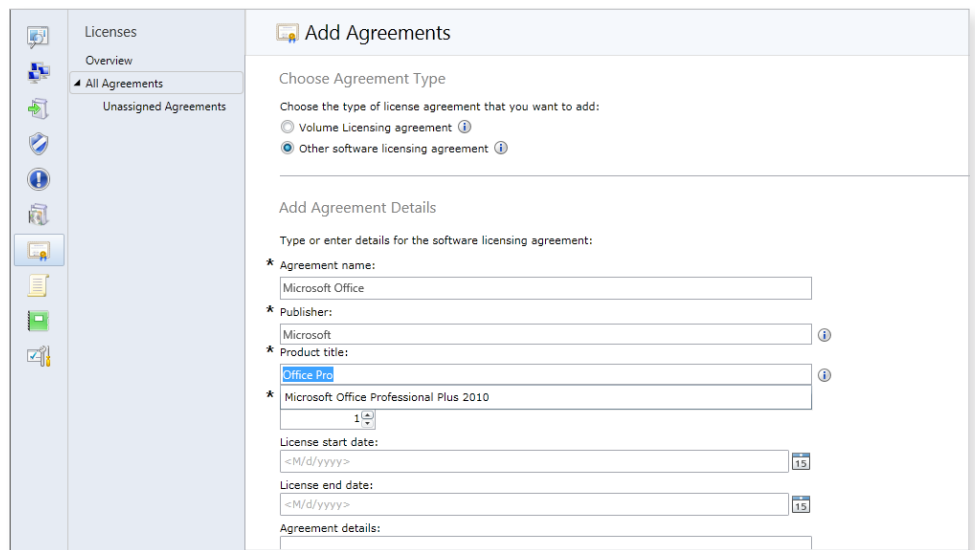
Licenses

Overview

All Agreements

Unassigned Agreements

Add Agreements

Choose Agreement Type

Choose the type of license agreement that you want to add:

Volume Licensing agreement

Other software licensing agreement

Add Agreement Details

Type or enter details for the software licensing agreement:

* Agreement name:

Microsoft Office

* Publisher:

Microsoft

* Product title:

Office Pro

* Microsoft Office Professional Plus 2010

1

License start date:

<M/d/yyyy>

15

License end date:

<M/d/yyyy>

15

Agreement details: